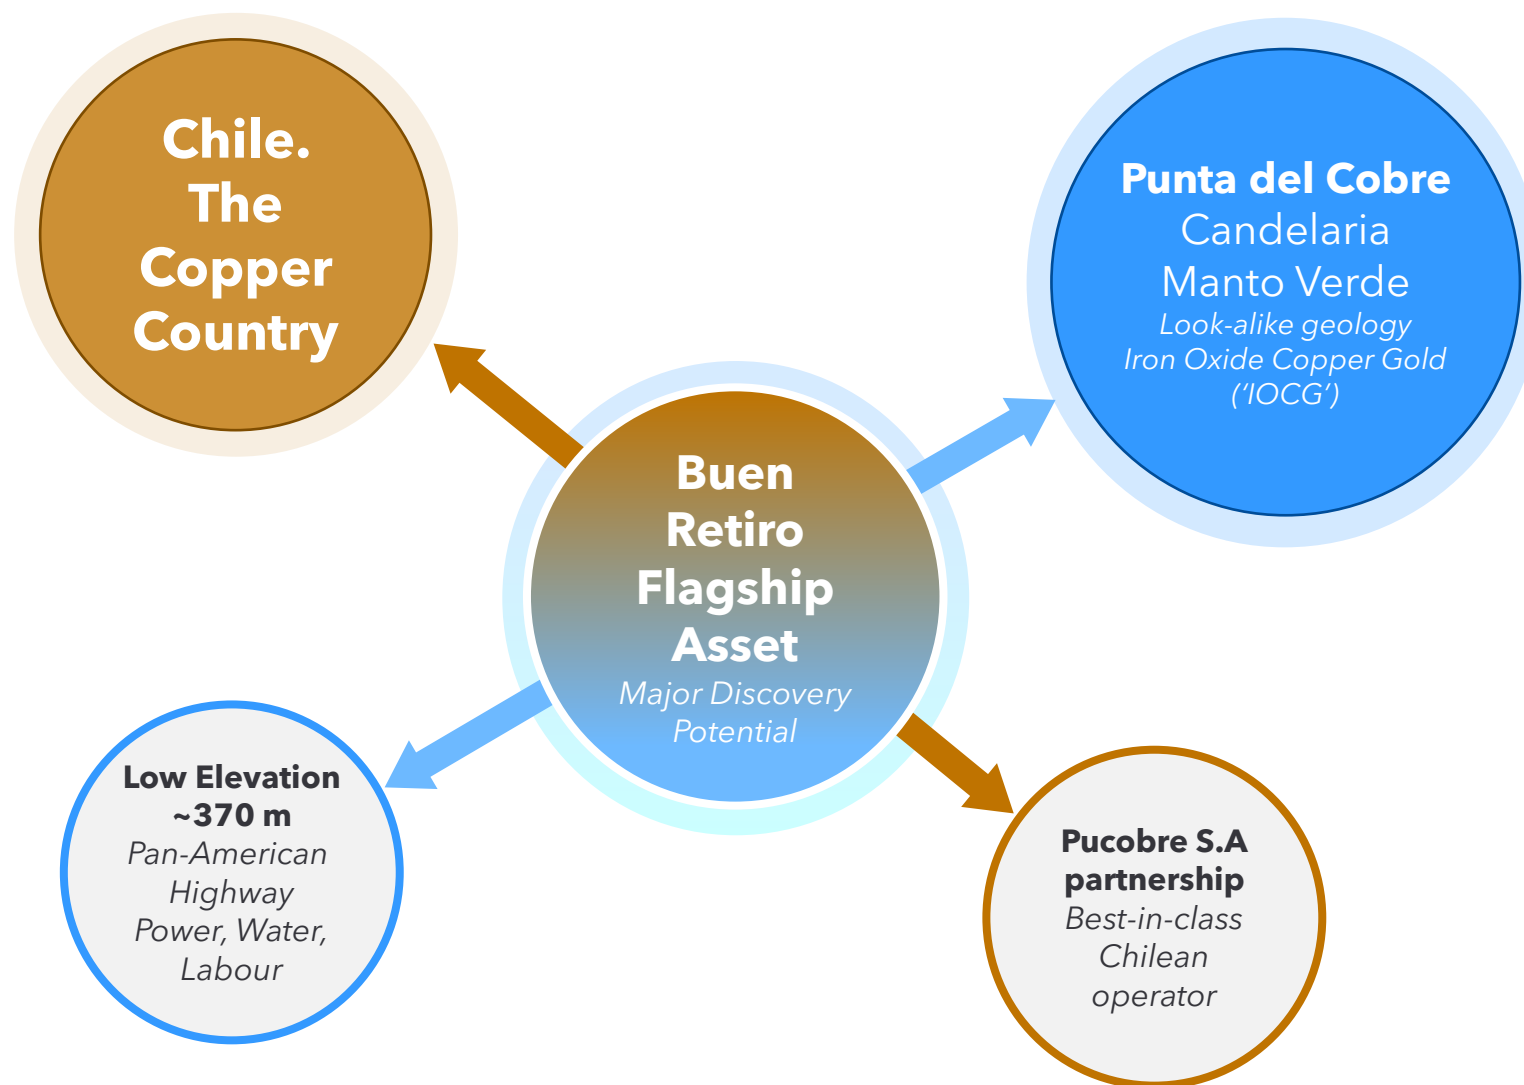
Chile. The Copper Country

Punta del Cobre
Candelaria
Manto Verde
Look-alike geology
Iron Oxide Copper Gold ('IOCG')

Buen Retiro Flagship Asset
Major Discovery Potential

Low Elevation ~370 m
Pan-American Highway
Power, Water, Labour

Pucobre S.A partnership
Best-in-class Chilean operator